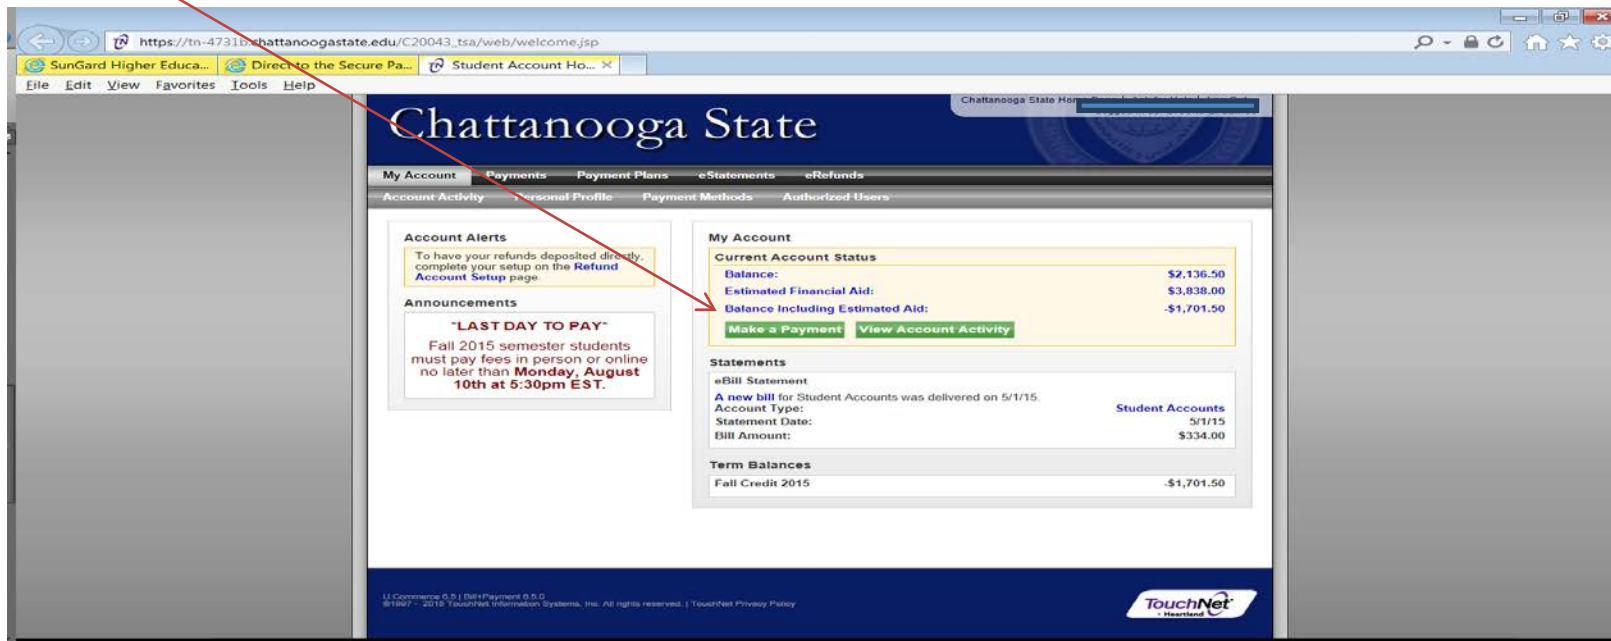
https://tn-4731b.chattanoogastate.edu/C20043_tsa/web/welcome.jsp

SunGard Higher Educa... Direct to the Secure Pa... Student Account Ho...

File Edit View Favorites Tools Help

Chattanooga State

Chattanooga State Ho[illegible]

My Account Payments Payment Plans eStatements eRefunds

Account Activity Personal Profile Payment Methods Authorized Users

Account Alerts

To have your refunds deposited directly, complete your setup on the Refund Account Setup page.

Announcements

"LAST DAY TO PAY"

Fall 2015 semester students must pay fees in person or online no later than Monday, August 10th at 5:30pm EST.

My Account

Current Account Status

| | |
|---|---|
| Balance: | $2,136.50 |
| Estimated Financial Aid: | $3,838.00 |
| Balance Including Estimated Aid: | -$1,701.50 |

Make a Payment View Account Activity

Statements

eBill Statement

A new bill for Student Accounts was delivered on 5/1/15.

| | |
|---|---|
| Account Type: | Student Accounts |
| Statement Date: | 5/1/15 |
| Bill Amount: | $334.00 |

Term Balances

| | |
|---|---|
| Fall Credit 2015 | -$1,701.50 |

U.Commerce 6.5 | Bill+Payment 6.5.0
©1997 - 2015 TouchNet Information Systems, Inc. All rights reserved. | TouchNet Privacy Policy

TouchNet Heartland